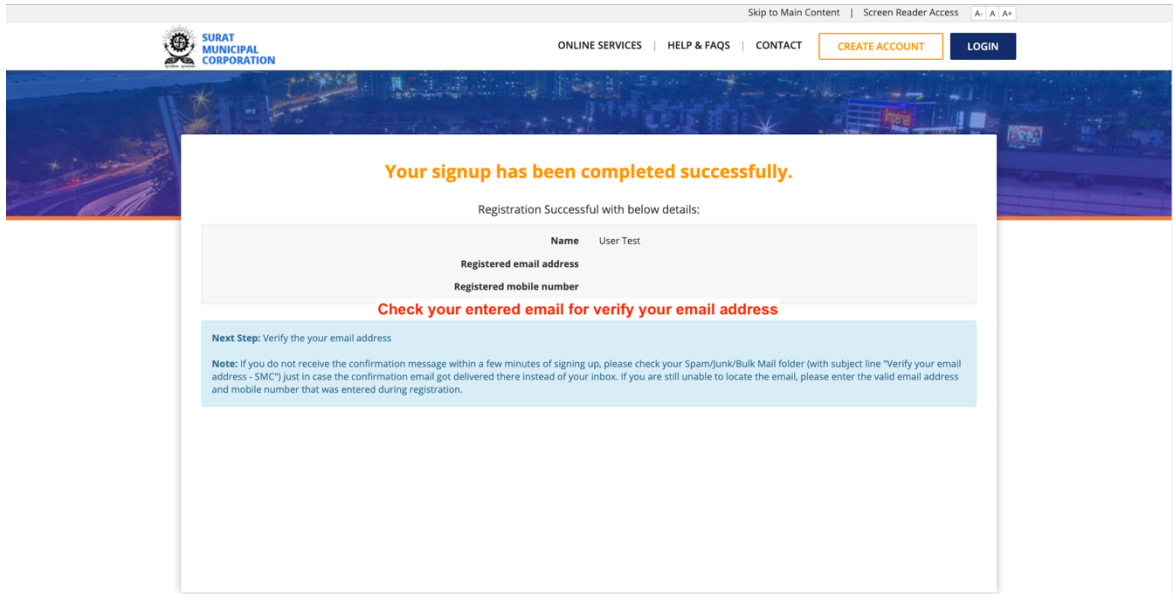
Skip to Main Content | Screen Reader Access A- A A+

SURAT MUNICIPAL CORPORATION

ONLINE SERVICES | HELP & FAQS | CONTACT CREATE ACCOUNT LOGIN

Your signup has been completed successfully.

Registration Successful with below details:

| | |
|---|---|
| Name | User Test |
| Registered email address | |
| Registered mobile number | |

Check your entered email for verify your email address

Next Step: Verify the your email address

Note: If you do not receive the confirmation message within a few minutes of signing up, please check your Spam/Junk/Bulk Mail folder (with subject line "Verify your email address - SMC") just in case the confirmation email got delivered there instead of your inbox. If you are still unable to locate the email, please enter the valid email address and mobile number that was entered during registration.